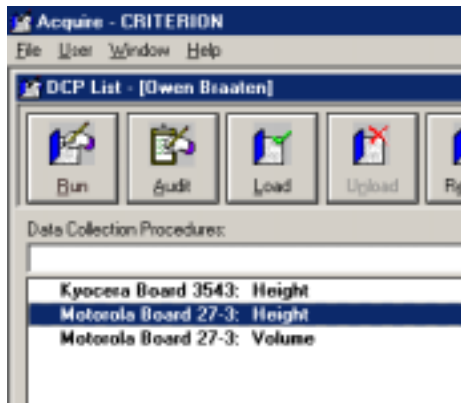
Acquire - CRITERION
File User Window Help
DCP List - [Owen Braaten]
Run Audit Load Upload R
Data Collection Procedures:
Kyocera Board 3543: Height
Motorola Board 27-3: Height
Motorola Board 27-3: Volume